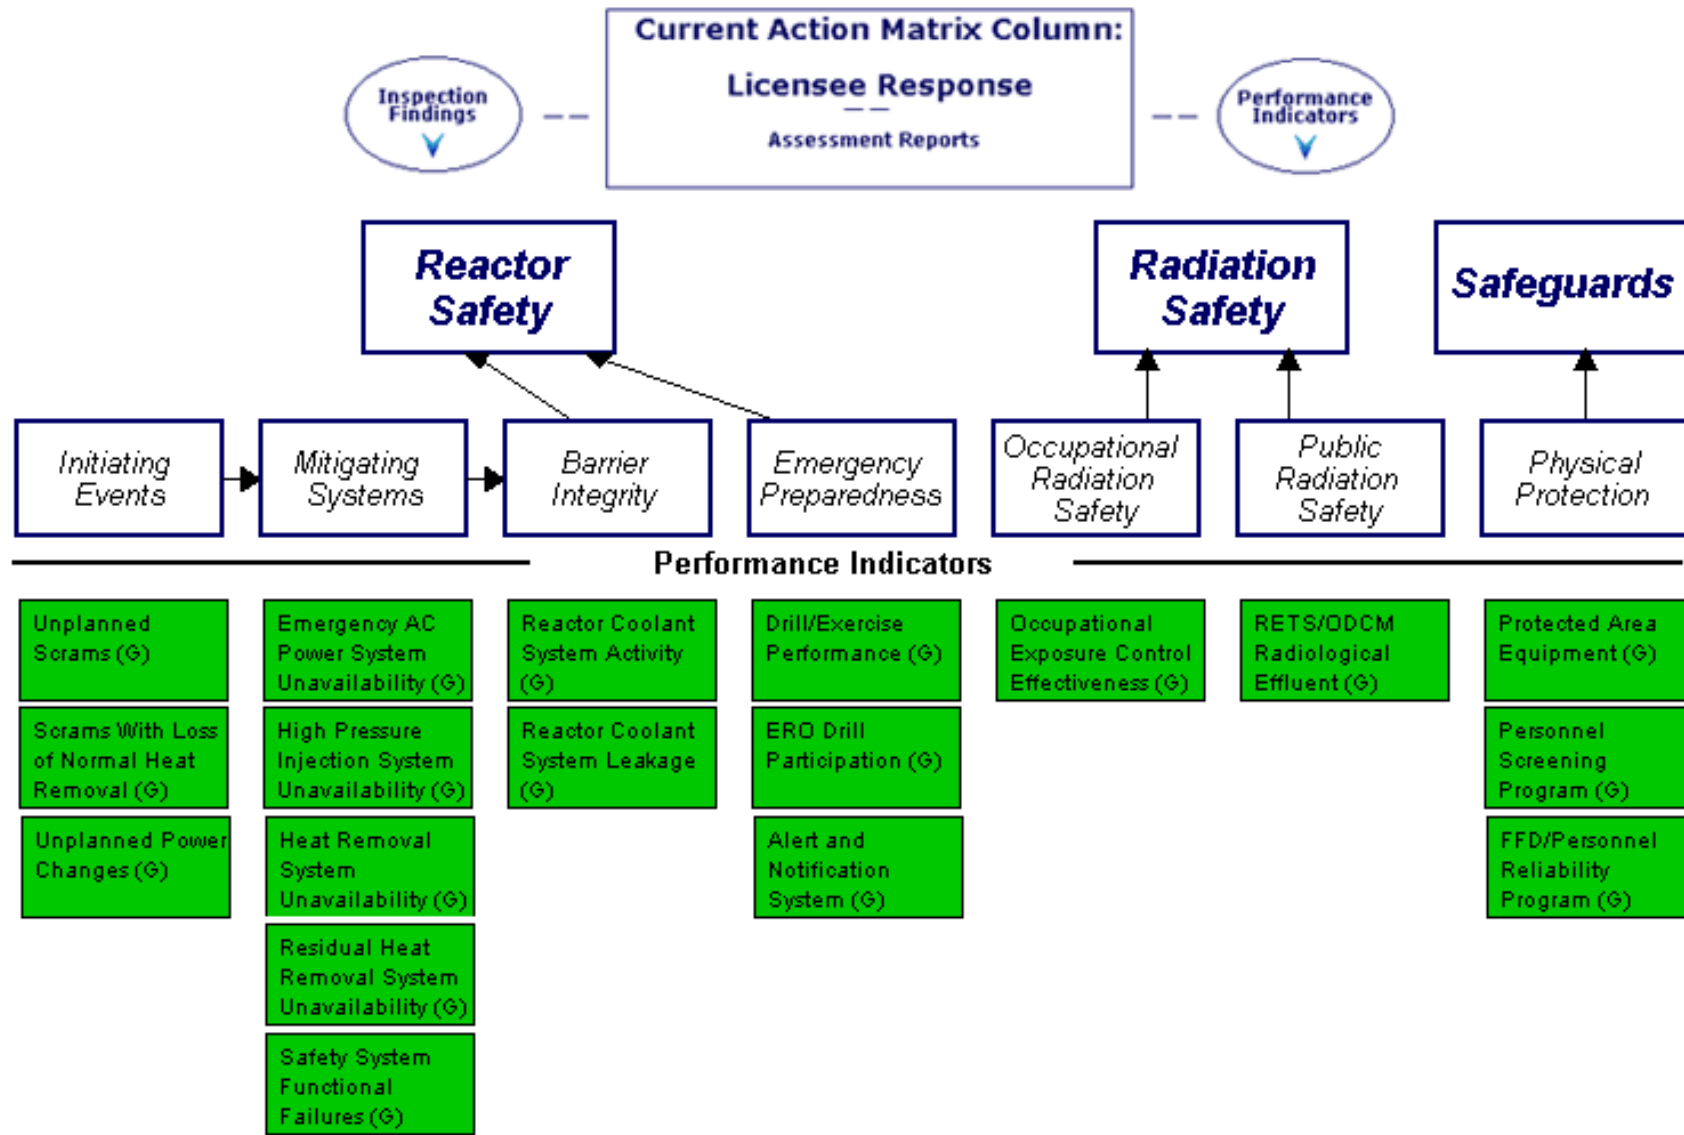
Inspection Findings

Current Action Matrix Column:

Licensee Response

Assessment Reports

Performance Indicators

Reactor Safety

Radiation Safety

Safeguards

Initiating Events

Mitigating Systems

Barrier Integrity

Emergency Preparedness

Occupational Radiation Safety

Public Radiation Safety

Physical Protection

Performance Indicators

Unplanned Scrams (G)

Scrams With Loss of Normal Heat Removal (G)

Unplanned Power Changes (G)

Emergency AC Power System Unavailability (G)

High Pressure Injection System Unavailability (G)

Heat Removal System Unavailability (G)

Residual Heat Removal System Unavailability (G)

Safety System Functional Failures (G)

Reactor Coolant System Activity (G)

Reactor Coolant System Leakage (G)

Drill/Exercise Performance (G)

ERO Drill Participation (G)

Alert and Notification System (G)

Occupational Exposure Control Effectiveness (G)

RETS/ODCM Radiological Effluent (G)

Protected Area Equipment (G)

Personnel Screening Program (G)

FFD/Personnel Reliability Program (G)